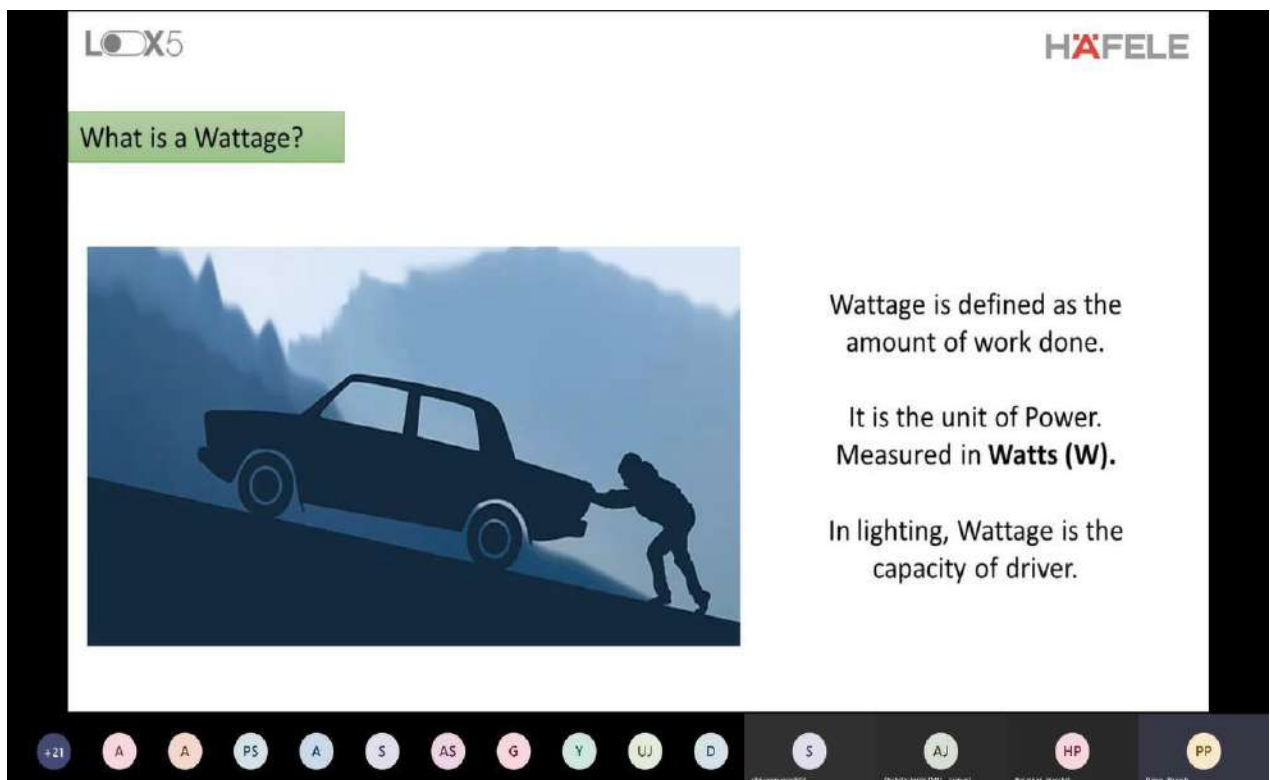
LOOX5

HÄFELE

What is a Wattage?

Wattage is defined as the amount of work done.

It is the unit of Power. Measured in **Watts (W).**

In lighting, Wattage is the capacity of driver.

+21 A A PS A S AS G Y UJ D S AJ HP PP

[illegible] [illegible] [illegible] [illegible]